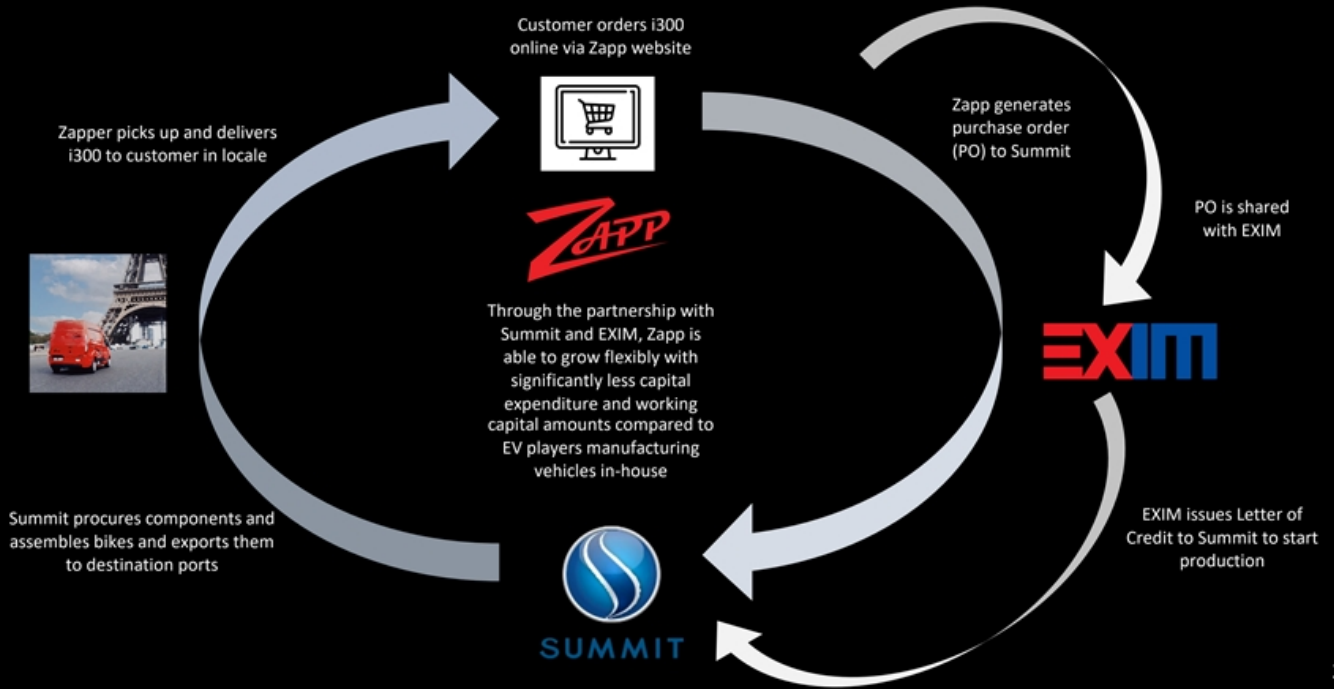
Customer orders i300 online via Zapp website

Zapp generates purchase order (PO) to Summit

PO is shared with EXIM

Zapper picks up and delivers i300 to customer in locale

ZAPP

Through the partnership with Summit and EXIM, Zapp is able to grow flexibly with significantly less capital expenditure and working capital amounts compared to EV players manufacturing vehicles in-house

EXIM

Summit procures components and assembles bikes and exports them to destination ports

EXIM issues Letter of Credit to Summit to start production

SUMMIT